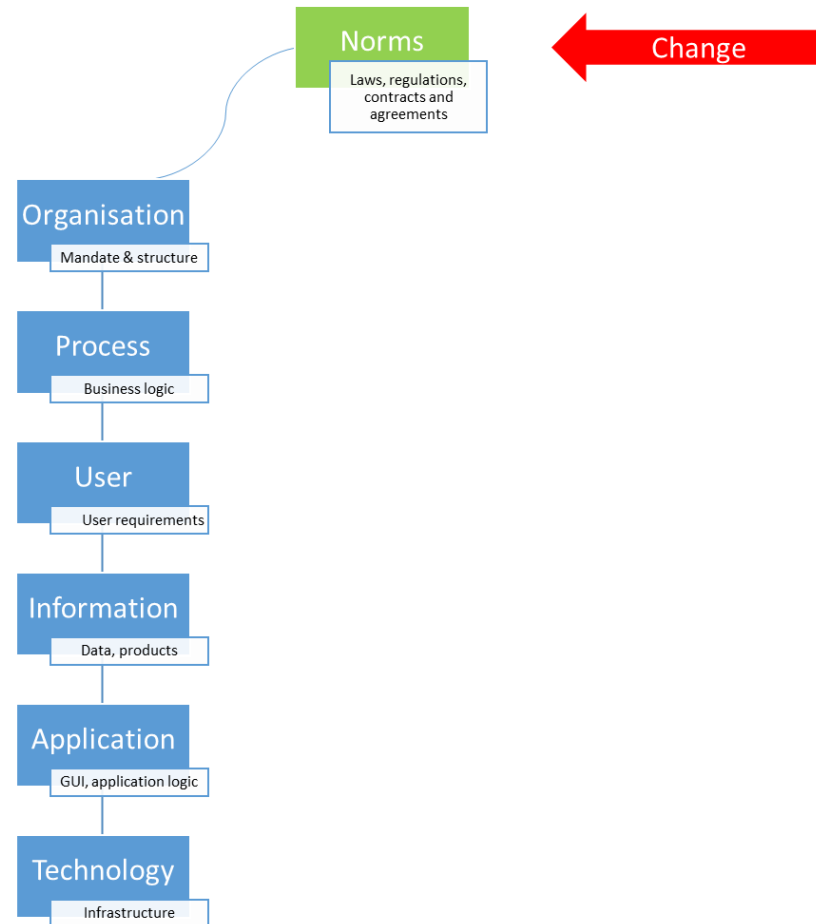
Norms

Laws, regulations, contracts and agreements

Change

Organisation

Mandate & structure

Process

Business logic

User

User requirements

Information

Data, products

Application

GUI, application logic

Technology

Infrastructure